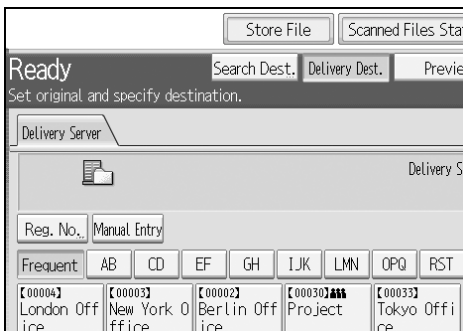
Store File

Scanned Files Sta

Ready

Search Dest.

Delivery Dest.

Previe

Set original and specify destination.

Delivery Server

Delivery S

Reg. No.

Manual Entry

Frequent

AB

CD

EF

GH

IJK

LMN

OPQ

RST

【00004】 London Office

【00003】 New York Office

【00002】 Berlin Office

【00030】 Project

【00033】 Tokyo Office